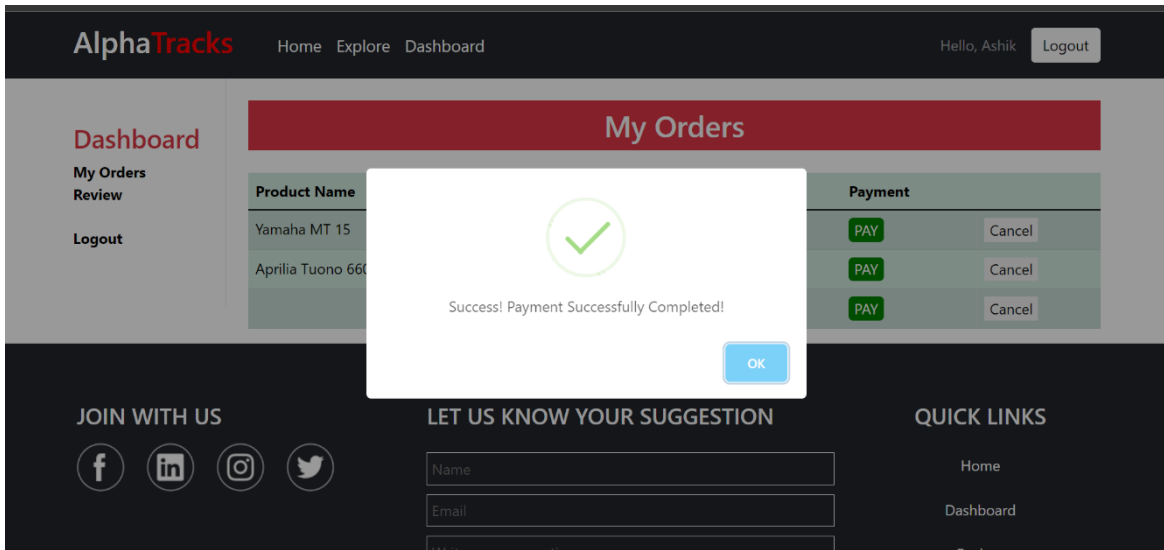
AlphaTracks Home Explore Dashboard Hello, Ashik Logout

Dashboard
My Orders
Review

Logout

My Orders

| Product Name | | Payment | |
|---|---|---|---|
| Yamaha MT 15 | | PAY | Cancel |
| Aprilia Tuono 660 | | PAY | Cancel |
| | | PAY | Cancel |

Success! Payment Successfully Completed!

OK

JOIN WITH US

LET US KNOW YOUR SUGGESTION

Name

Email

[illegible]

QUICK LINKS

Home

Dashboard

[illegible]